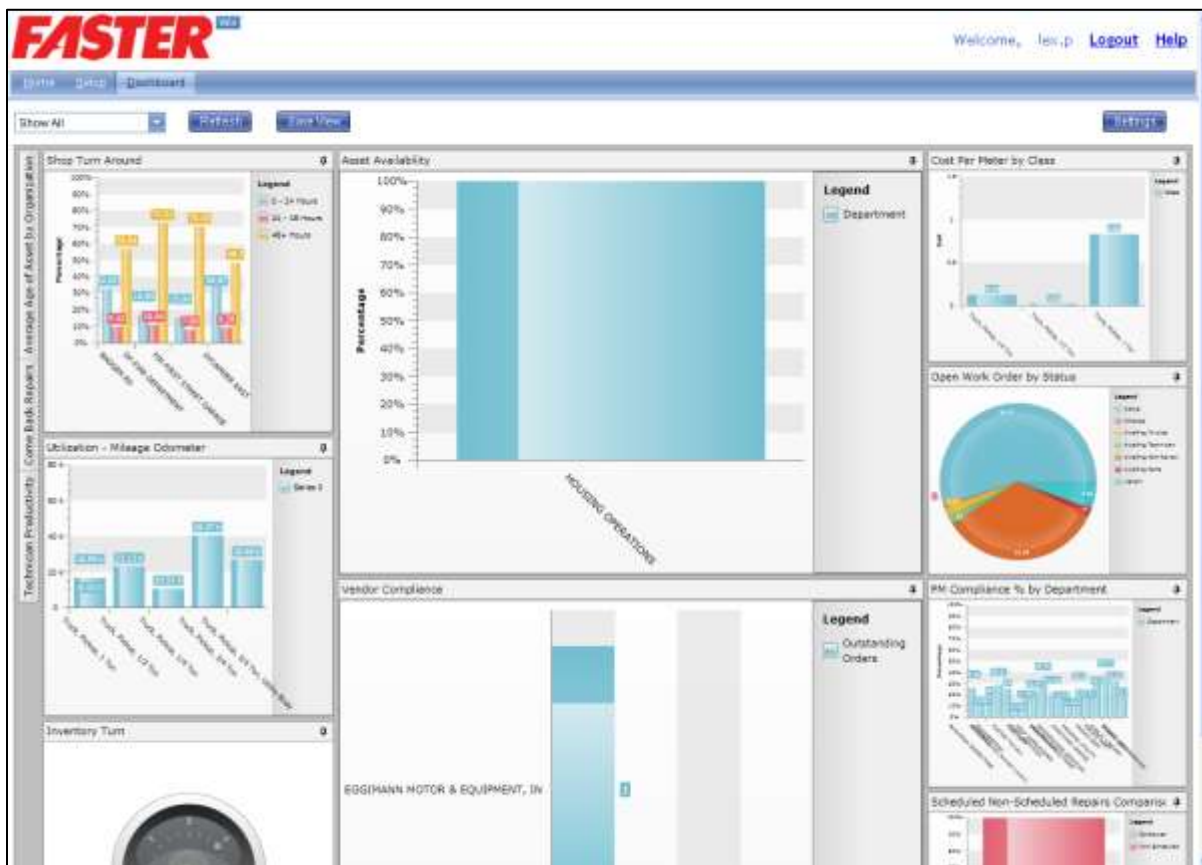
FASTER

Welcome, lex.p Logout Help

Home Setup Dashboard

Show All
Refresh
Save View
Settings

Average Age of Asset by Organization
Come Back Repairs
Technician Productivity

Shop Turn Around
Legend
0 - 24 Hours
24 - 48 Hours
48+ Hours
Percentage
100%
90%
80%
70%
60%
50%
40%
30%
20%
10%
0%

Asset Availability
100%
90%
80%
70%
60%
50%
40%
30%
20%
10%
0%
Percentage
HOUSING OPERATIONS
Legend
Department

Cost Per Meter by Class
Legend

Open Work Order by Status
Legend

Utilization - Mileage Odometer
Legend
Series 1
80
60
40
20
0

Vendor Compliance
Legend
Outstanding Orders
EGGIMANN MOTOR & EQUIPMENT, IN

PM Compliance % by Department
Legend
Department
Percentage

Inventory Turn

Scheduled Non-Scheduled Repairs Comparis
Legend